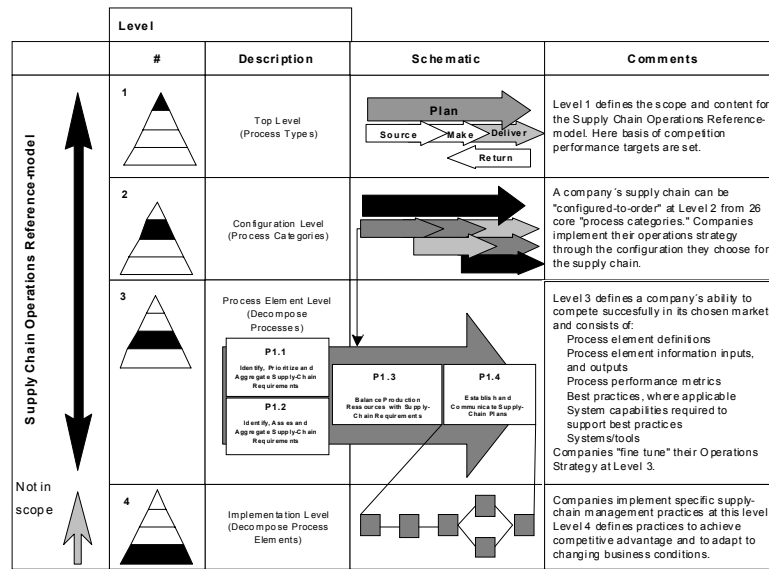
Supply Chain Operations Reference-model

Not in scope

| Level # | Description | Schematic | Comments |
|---|---|---|---|
| 1 | Top Level (Process Types) | Plan<br>Source Make Deliver<br>Return | Level 1 defines the scope and content for the Supply Chain Operations Reference-model. Here basis of competition performance targets are set. |
| 2 | Configuration Level (Process Categories) | | A company's supply chain can be "configured-to-order" at Level 2 from 26 core "process categories." Companies implement their operations strategy through the configuration they choose for the supply chain. |
| 3 | Process Element Level (Decompose Processes) | P1.1 Identify, Prioritize and Aggregate Supply-Chain Requirements<br>P1.2 Identify, Assess and Aggregate Supply-Chain Requirements<br>P1.3 Balance Production Resources with Supply-Chain Requirements<br>P1.4 Establish and Communicate Supply-Chain Plans | Level 3 defines a company's ability to compete succesfully in its chosen market and consists of:<br>Process element definitions<br>Process element information inputs, and outputs<br>Process performance metrics<br>Best practices, where applicable<br>System capabilities required to support best practices<br>Systems/tools<br>Companies "fine tune" their Operations Strategy at Level 3. |
| 4 | Implementation Level (Decompose Process Elements) | | Companies implement specific supply-chain management practices at this level Level 4 defines practices to achieve competitive advantage and to adapt to changing business conditions. |